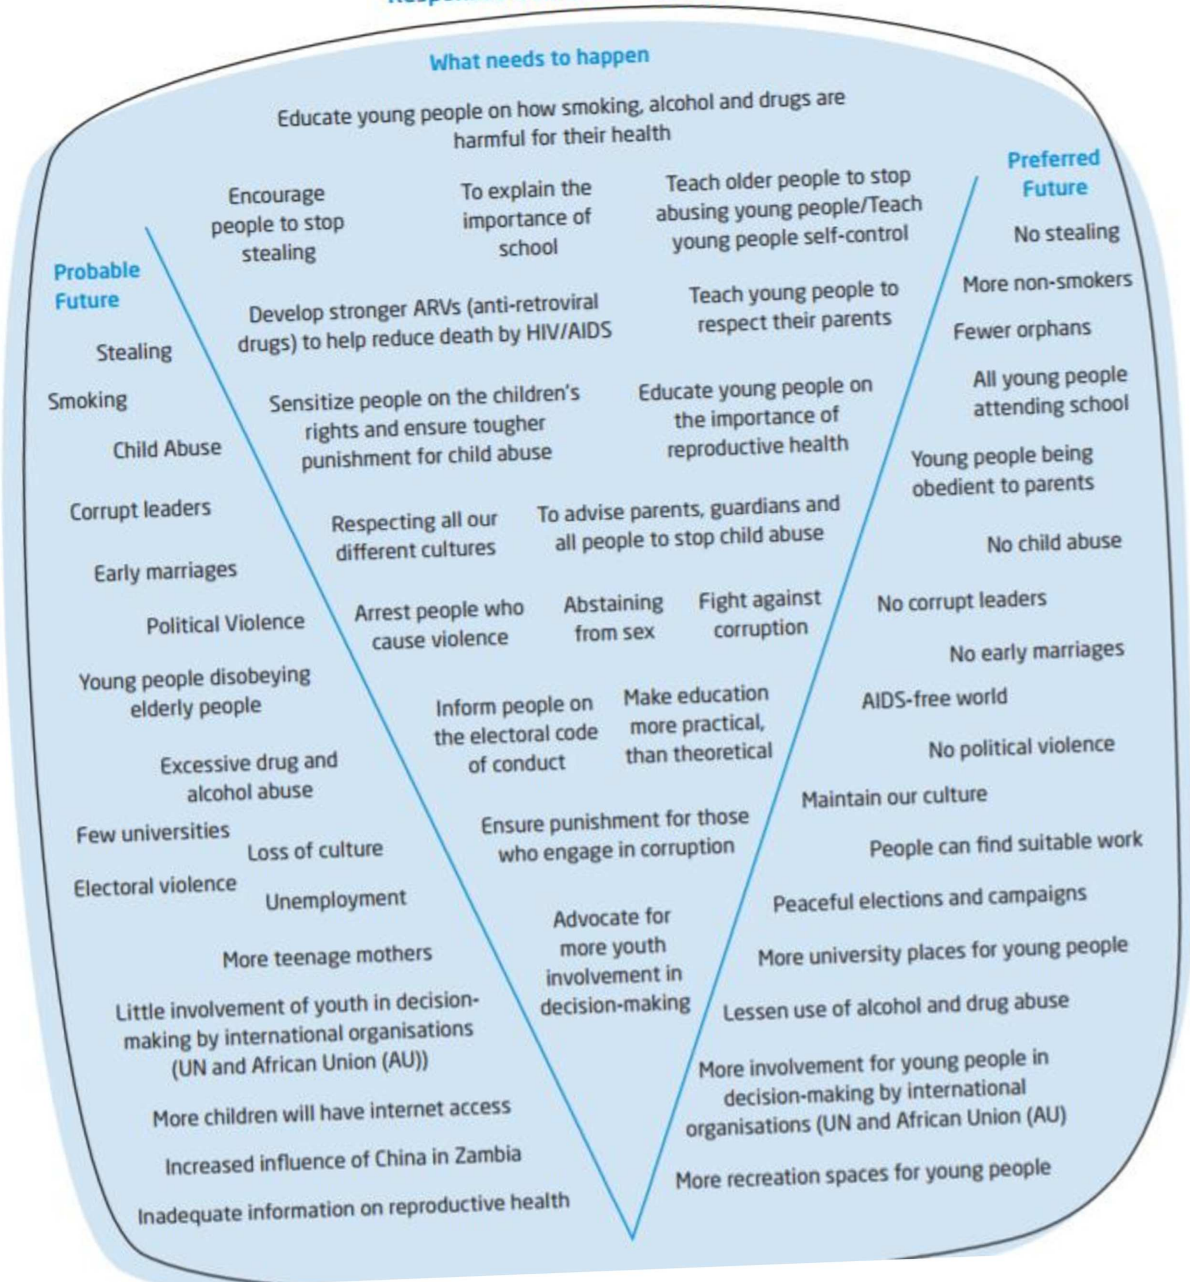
What needs to happen

Educate young people on how smoking, alcohol and drugs are harmful for their health

Encourage people to stop stealing

To explain the importance of school

Teach older people to stop abusing young people/Teach young people self-control

Develop stronger ARVs (anti-retroviral drugs) to help reduce death by HIV/AIDS

Teach young people to respect their parents

Sensitize people on the children's rights and ensure tougher punishment for child abuse

Educate young people on the importance of reproductive health

Respecting all our different cultures

To advise parents, guardians and all people to stop child abuse

Arrest people who cause violence

Abstaining from sex

Fight against corruption

Inform people on the electoral code of conduct

Make education more practical, than theoretical

Ensure punishment for those who engage in corruption

Advocate for more youth involvement in decision-making

Probable Future

Stealing

Smoking

Child Abuse

Corrupt leaders

Early marriages

Political Violence

Young people disobeying elderly people

Excessive drug and alcohol abuse

Few universities

Loss of culture

Electoral violence

Unemployment

More teenage mothers

Little involvement of youth in decision-making by international organisations (UN and African Union (AU))

More children will have internet access

Increased influence of China in Zambia

Inadequate information on reproductive health

Preferred Future

No stealing

More non-smokers

Fewer orphans

All young people attending school

Young people being obedient to parents

No child abuse

No corrupt leaders

No early marriages

AIDS-free world

No political violence

Maintain our culture

People can find suitable work

Peaceful elections and campaigns

More university places for young people

Lessen use of alcohol and drug abuse

More involvement for young people in decision-making by international organisations (UN and African Union (AU)

More recreation spaces for young people